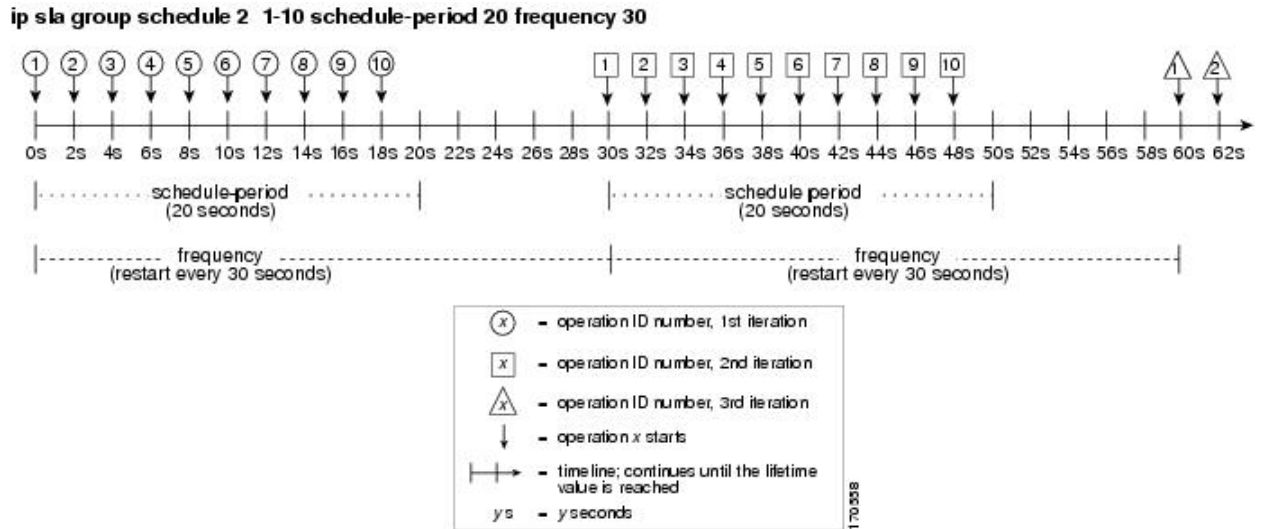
ip sla group schedule 2 1-10 schedule-period 20 frequency 30

1 2 3 4 5 6 7 8 9 10 1 2 3 4 5 6 7 8 9 10 1 2

0s 2s 4s 6s 8s 10s 12s 14s 16s 18s 20s 22s 24s 26s 28s 30s 32s 34s 36s 38s 40s 42s 44s 46s 48s 50s 52s 54s 56s 58s 60s 62s

schedule-period (20 seconds)

schedule period (20 seconds)

frequency (restart every 30 seconds)

frequency (restart every 30 seconds)

$x$ - operation ID number, 1st iteration

$x$ - operation ID number, 2nd iteration

$x$ - operation ID number, 3rd iteration

- operation $x$ starts

- timeline; continues until the lifetime value is reached

$y$ s - $y$ seconds

170558